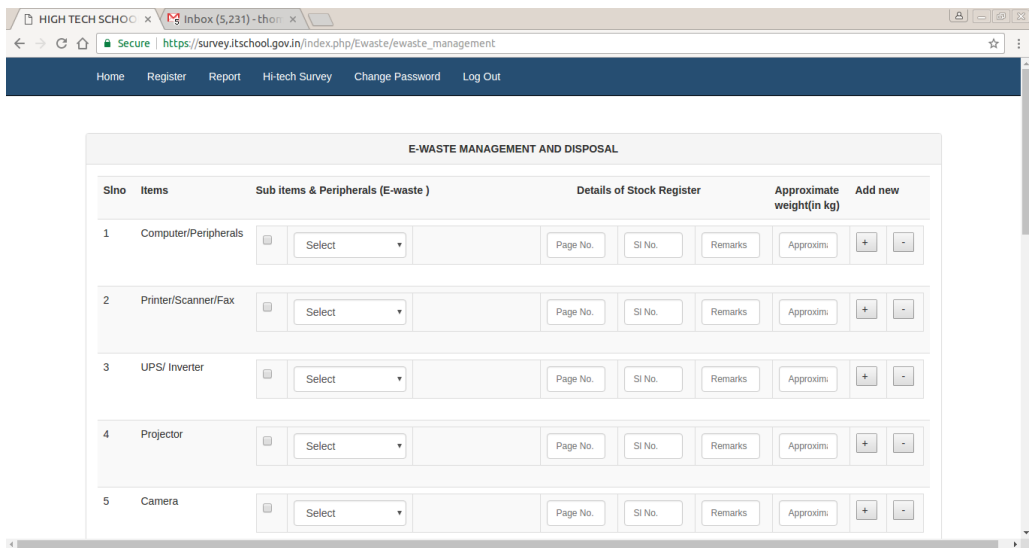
HIGH TECH SCHOO × Inbox (5,231) - thom ×

Secure | https://survey.itschool.gov.in/index.php/Ewaste/ewaste_management

Home Register Report Hi-tech Survey Change Password Log Out

E-WASTE MANAGEMENT AND DISPOSAL

| Slno | Items | Sub items & Peripherals (E-waste ) | Details of Stock Register | | | Approximate weight(in kg) | Add new | |
|---|---|---|---|---|---|---|---|---|
| 1 | Computer/Peripherals | Select | Page No. | Sl No. | Remarks | Approxim | + | - |
| 2 | Printer/Scanner/Fax | Select | Page No. | Sl No. | Remarks | Approxim | + | - |
| 3 | UPS/ Inverter | Select | Page No. | Sl No. | Remarks | Approxim | + | - |
| 4 | Projector | Select | Page No. | Sl No. | Remarks | Approxim | + | - |
| 5 | Camera | Select | Page No. | Sl No. | Remarks | Approxim | + | - |